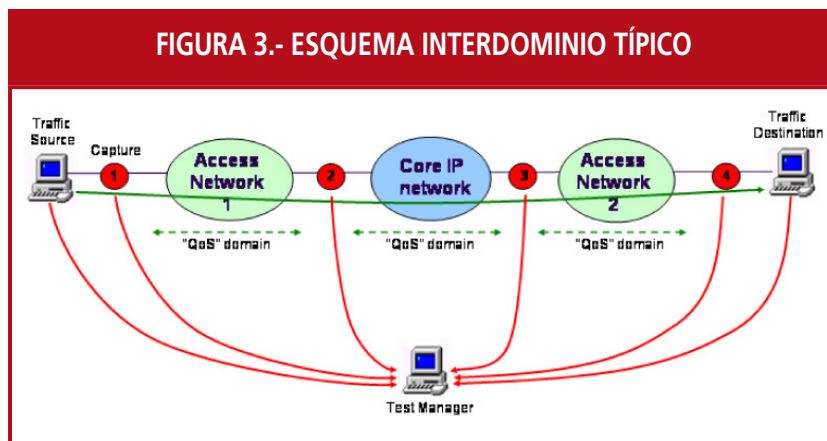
FIGURA 3.- ESQUEMA INTERDOMINIO TÍPICO

Traffic Source

Capture

1

Access Network 1

2

Core IP network

3

Access Network 2

4

Traffic Destination

"QoS" domain

"QoS" domain

"QoS" domain

Test Manager